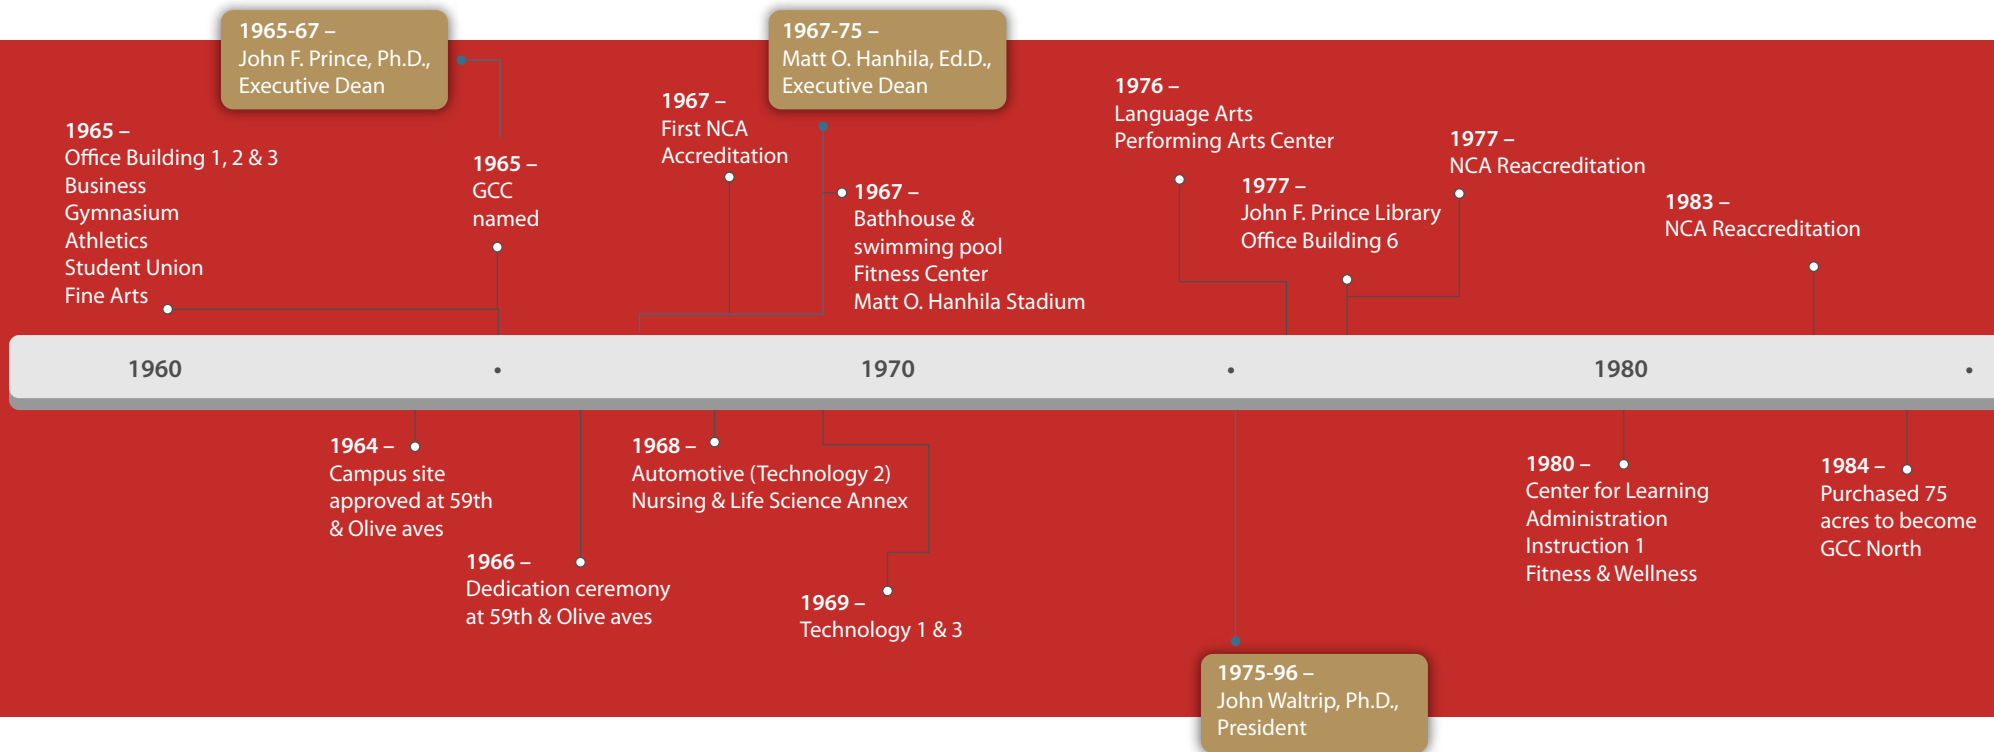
1965-67 –
John F. Prince, Ph.D., Executive Dean

1967-75 –
Matt O. Hanhila, Ed.D., Executive Dean

1965 –
Office Building 1, 2 & 3
Business
Gymnasium
Athletics
Student Union
Fine Arts

1965 –
GCC named

1967 –
First NCA Accreditation

1967 –
Bathhouse & swimming pool
Fitness Center
Matt O. Hanhila Stadium

1976 –
Language Arts
Performing Arts Center

1977 –
John F. Prince Library
Office Building 6

1977 –
NCA Reaccreditation

1983 –
NCA Reaccreditation

1960

1970

1980

1964 –
Campus site approved at 59th & Olive aves

1966 –
Dedication ceremony at 59th & Olive aves

1968 –
Automotive (Technology 2)
Nursing & Life Science Annex

1969 –
Technology 1 & 3

1975-96 –
John Waltrip, Ph.D., President

1980 –
Center for Learning
Administration
Instruction 1
Fitness & Wellness

1984 –
Purchased 75 acres to become GCC North